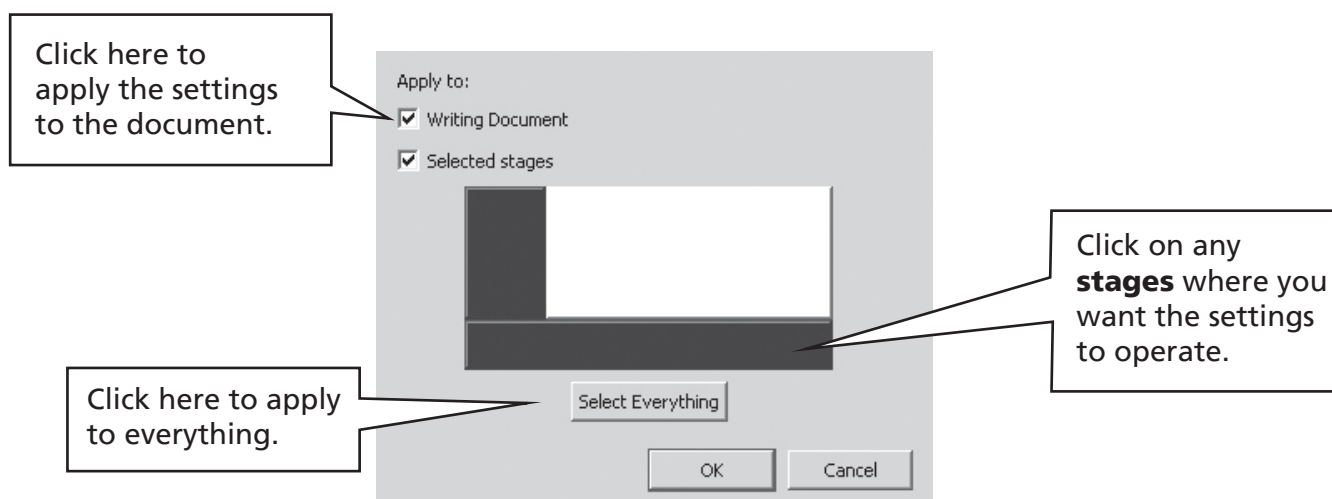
Click here to apply the settings to the document.

Apply to:

Writing Document

Selected stages

Click on any **stages** where you want the settings to operate.

Click here to apply to everything.

Select Everything

OK

Cancel